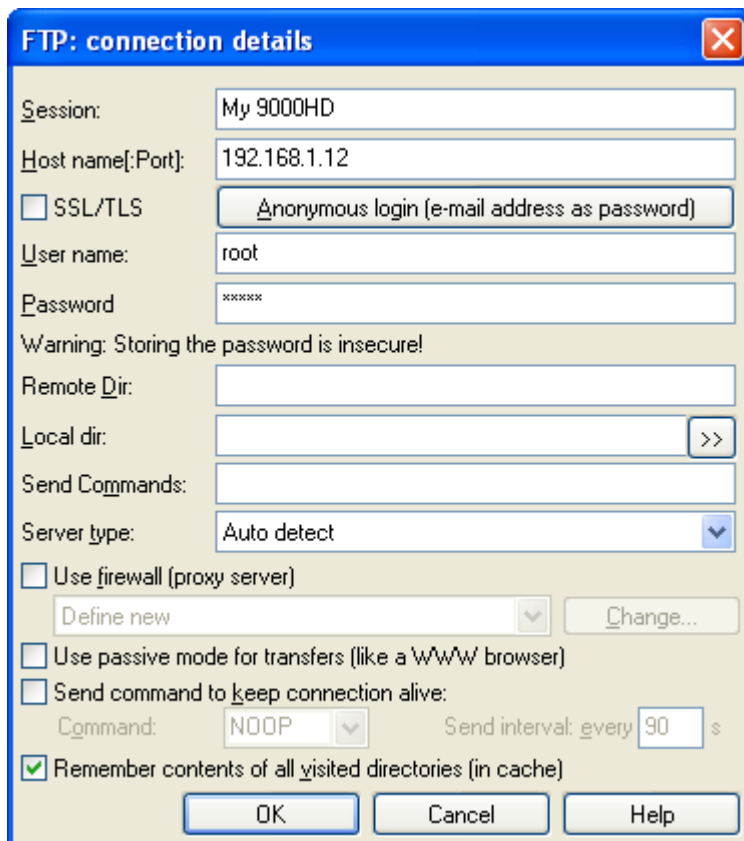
FTP: connection details

Session: My 9000HD

Host name[:Port]: 192.168.1.12

SSL/TLS

Anonymous login (e-mail address as password)

User name: root

Password *****

Warning: Storing the password is insecure!

Remote Dir:

Local dir: >>

Send Commands:

Server type: Auto detect

Use firewall (proxy server)

Define new

Change...

Use passive mode for transfers (like a WWW browser)

Send command to keep connection alive:

Command: NOOP

Send interval: every 90 s

Remember contents of all visited directories (in cache)

OK

Cancel

Help